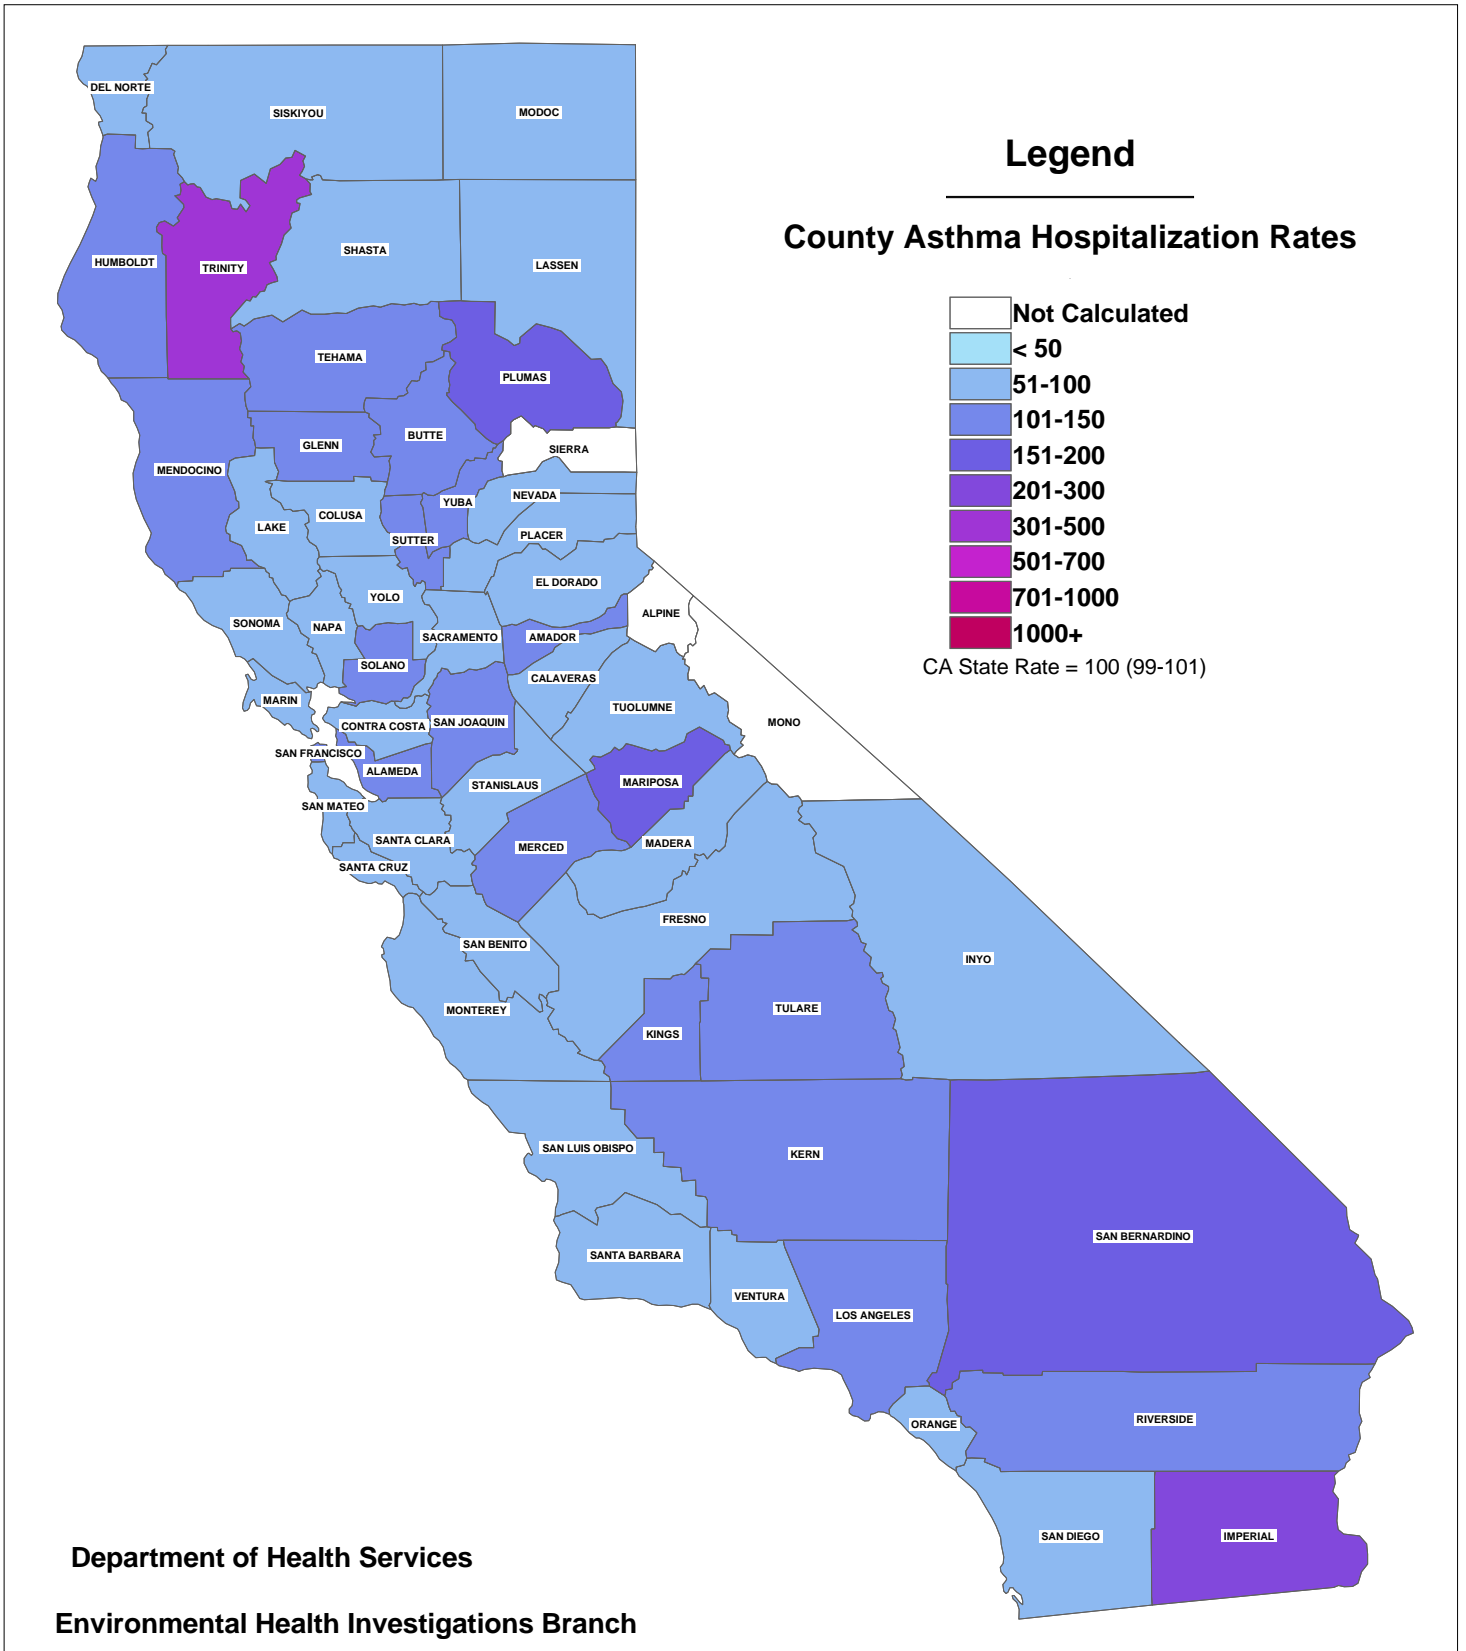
Legend

County Asthma Hospitalization Rates

Not Calculated
< 50
51-100
101-150
151-200
201-300
301-500
501-700
701-1000
1000+
CA State Rate = 100 (99-101)

DEL NORTE
SISKIYOU
MODOC
HUMBOLDT
TRINITY
SHASTA
LASSEN
TEHAMA
PLUMAS
GLENN
BUTTE
SIERRA
MENDOCINO
YUBA
NEVADA
COLUSA
LAKE
SUTTER
PLACER
YOLO
EL DORADO
SONOMA
NAPA
SACRAMENTO
AMADOR
ALPINE
SOLANO
CALAVERAS
MARIN
CONTRA COSTA
SAN JOAQUIN
TUOLUMNE
MONO
SAN FRANCISCO
ALAMEDA
STANISLAUS
MARIPOSA
SAN MATEO
SANTA CLARA
MERCED
MADERA
SANTA CRUZ
FRESNO
SAN BENITO
INYO
MONTEREY
TULARE
KINGS
SAN LUIS OBISPO
KERN
SAN BERNARDINO
SANTA BARBARA
VENTURA
LOS ANGELES
ORANGE
RIVERSIDE
SAN DIEGO
IMPERIAL

Department of Health Services

Environmental Health Investigations Branch